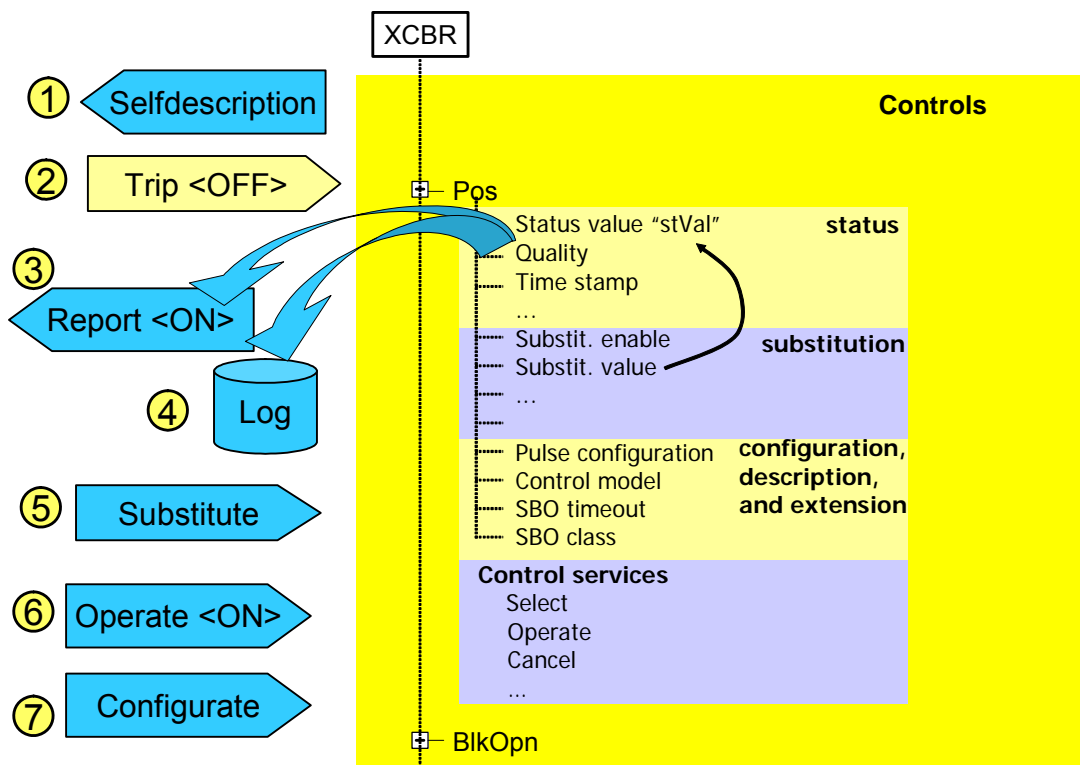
XCBR

1 Selfdescription

2 Trip <OFF>

3 Report <ON>

4 Log

5 Substitute

6 Operate <ON>

7 Configurate

Controls

Pos

Status value “stVal”
Quality
Time stamp
…

status

Substit. enable
Substit. value
…

substitution

Pulse configuration
Control model
SBO timeout
SBO class

configuration, description, and extension

Control services
Select
Operate
Cancel
…

BlkOpn